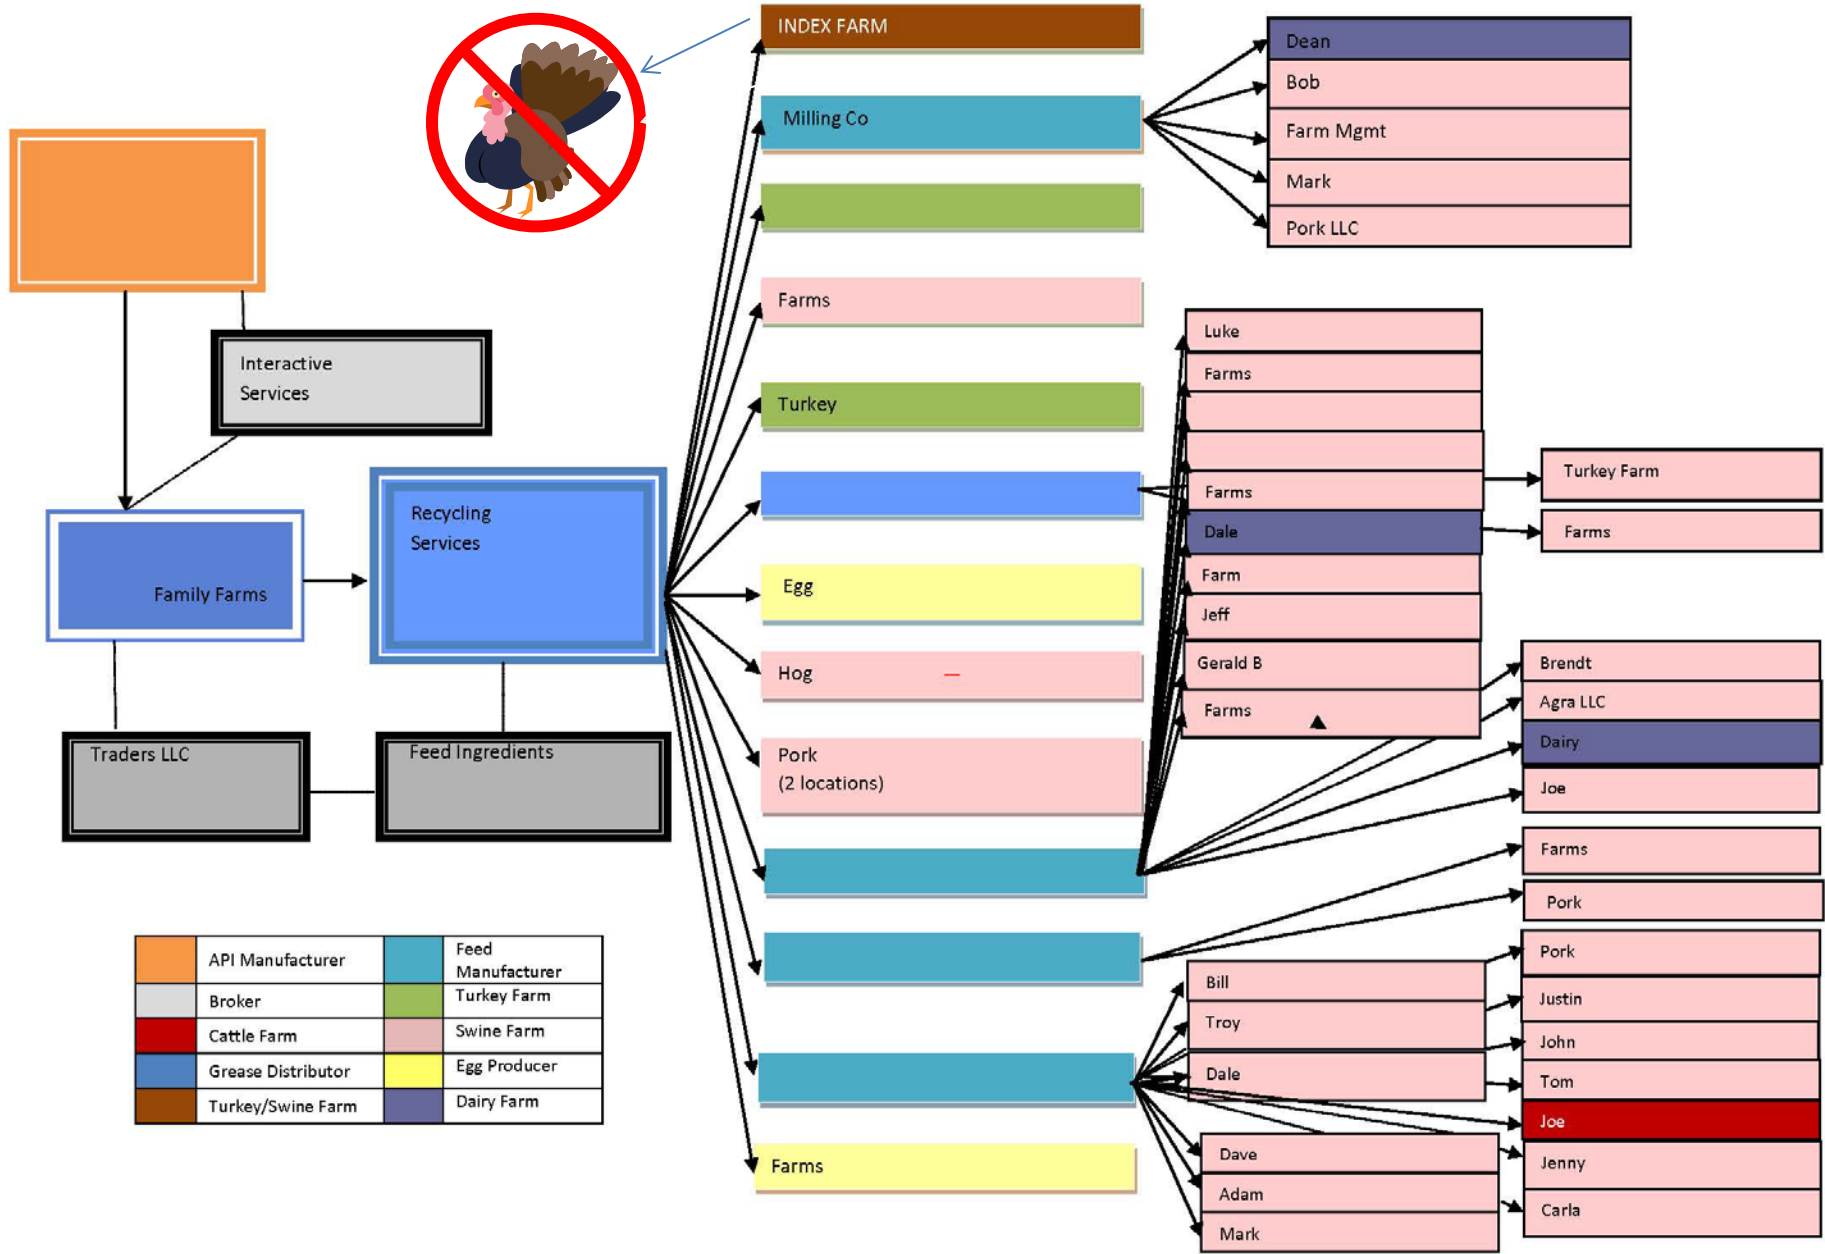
INDEX FARM

Milling Co

Farms

Turkey

Egg

Hog

Pork
(2 locations)

Farms

Dean
Bob
Farm Mgmt
Mark
Pork LLC

Interactive Services

Family Farms

Recycling Services

Traders LLC

Feed Ingredients

Luke
Farms
Farms
Dale
Farm
Jeff
Gerald B
Farms

Turkey Farm
Farms

Brendt
Agra LLC
Dairy
Joe
Farms
Pork
Pork
Justin
John
Tom
Joe
Jenny
Carla

Bill
Troy
Dale
Dave
Adam
Mark

| | API Manufacturer | | Feed Manufacturer |
|---|---|---|---|
| | Broker | | Turkey Farm |
| | Cattle Farm | | Swine Farm |
| | Grease Distributor | | Egg Producer |
| | Turkey/Swine Farm | | Dairy Farm |